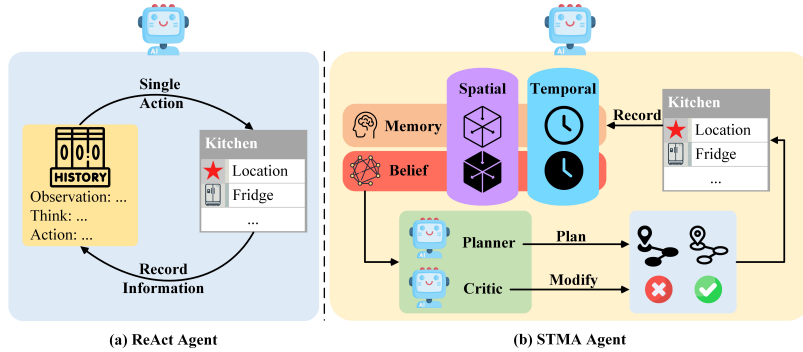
AI

Single Action

HISTORY

Observation: ...
Think: ...
Action: ...

Kitchen
Location
Fridge
...

Record Information

(a) ReAct Agent

AI

Spatial

Temporal

Memory

Belief

Record

Kitchen
Location
Fridge
...

AI
Planner

Plan

AI
Critic

Modify

(b) STMA Agent